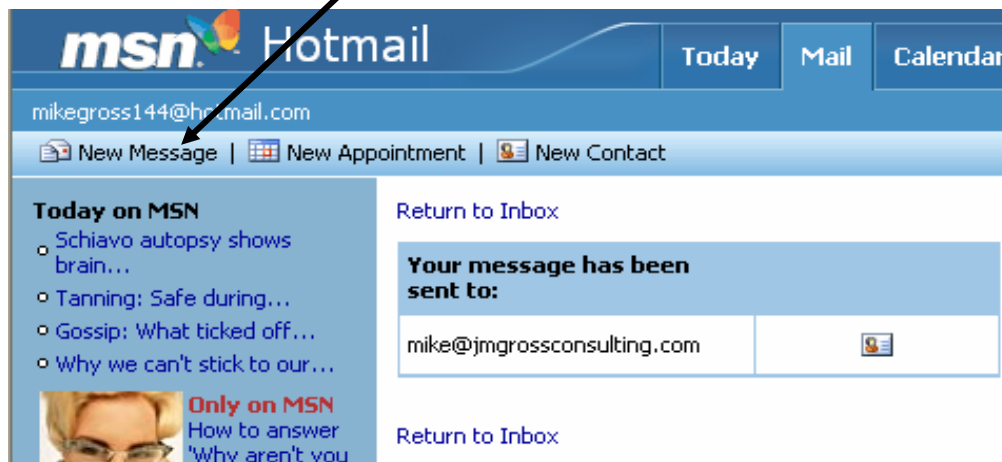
msn Hotmail

Today | Mail | Calendar

mikegross144@hotmail.com

New Message | New Appointment | New Contact

Today on MSN

Schiavo autopsy shows brain...

Tanning: Safe during...

Gossip: What ticked off...

Why we can't stick to our...

Only on MSN
How to answer 'Why aren't you

Return to Inbox

| Your message has been sent to: | |
|---|---|
| mike@jmgrossconsulting.com | |

Return to Inbox